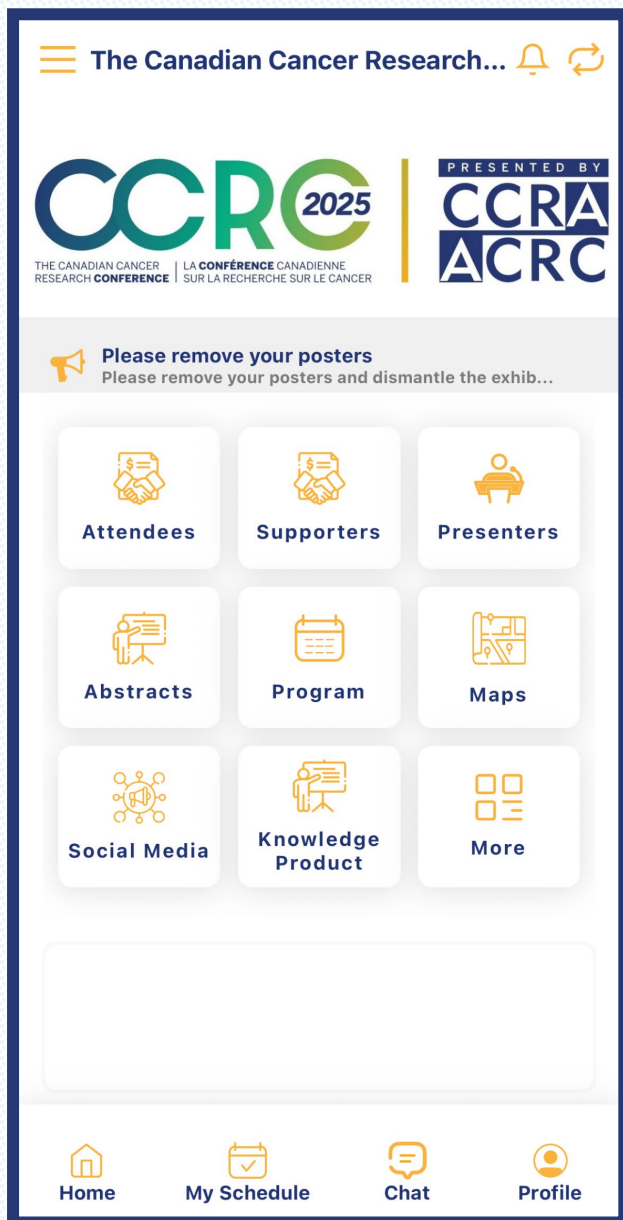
The Canadian Cancer Research...

CCRC 2025
THE CANADIAN CANCER RESEARCH CONFERENCE | LA CONFÉRENCE CANADIENNE SUR LA RECHERCHE SUR LE CANCER

PRESENTED BY
CCRA
ACRC

Please remove your posters
Please remove your posters and dismantle the exhib...

Attendees
Supporters
Presenters
Abstracts
Program
Maps
Social Media
Knowledge Product
More

Home
My Schedule
Chat
Profile